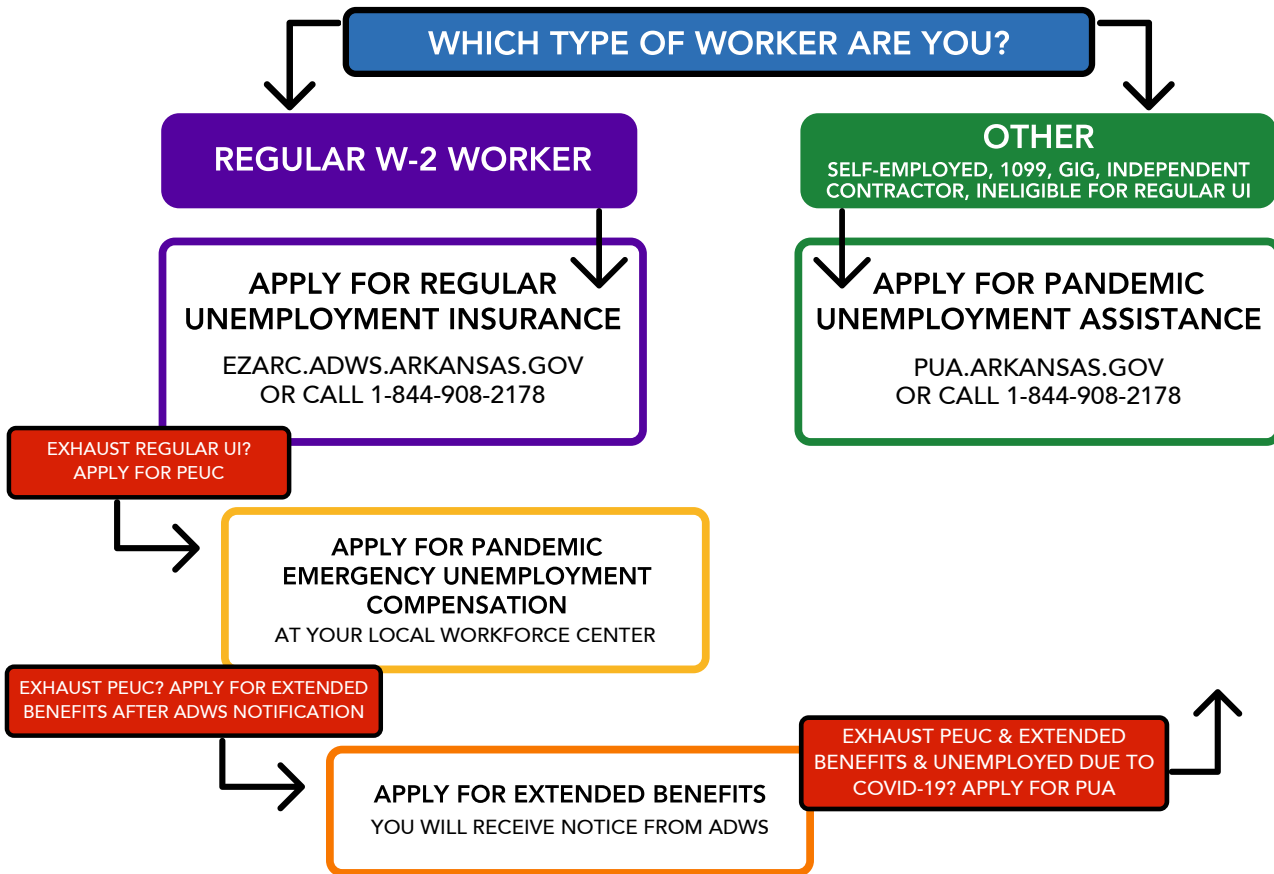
WHICH TYPE OF WORKER ARE YOU?

REGULAR W-2 WORKER

OTHER
SELF-EMPLOYED, 1099, GIG, INDEPENDENT CONTRACTOR, INELIGIBLE FOR REGULAR UI

APPLY FOR REGULAR UNEMPLOYMENT INSURANCE
EZARC.ADWS.ARKANSAS.GOV
OR CALL 1-844-908-2178

APPLY FOR PANDEMIC UNEMPLOYMENT ASSISTANCE
PUA.ARKANSAS.GOV
OR CALL 1-844-908-2178

EXHAUST REGULAR UI? APPLY FOR PEUC

APPLY FOR PANDEMIC EMERGENCY UNEMPLOYMENT COMPENSATION
AT YOUR LOCAL WORKFORCE CENTER

EXHAUST PEUC? APPLY FOR EXTENDED BENEFITS AFTER ADWS NOTIFICATION

APPLY FOR EXTENDED BENEFITS
YOU WILL RECEIVE NOTICE FROM ADWS

EXHAUST PEUC & EXTENDED BENEFITS & UNEMPLOYED DUE TO COVID-19? APPLY FOR PUA